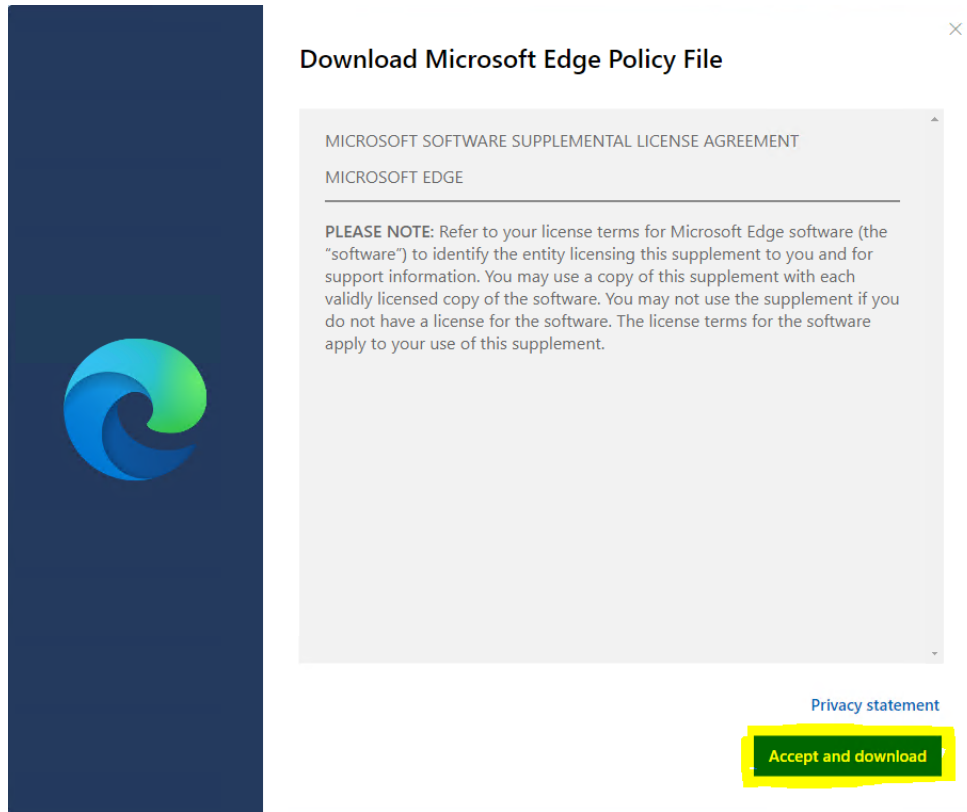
Download Microsoft Edge Policy File

MICROSOFT SOFTWARE SUPPLEMENTAL LICENSE AGREEMENT

MICROSOFT EDGE

PLEASE NOTE: Refer to your license terms for Microsoft Edge software (the "software") to identify the entity licensing this supplement to you and for support information. You may use a copy of this supplement with each validly licensed copy of the software. You may not use the supplement if you do not have a license for the software. The license terms for the software apply to your use of this supplement.

Privacy statement

Accept and download